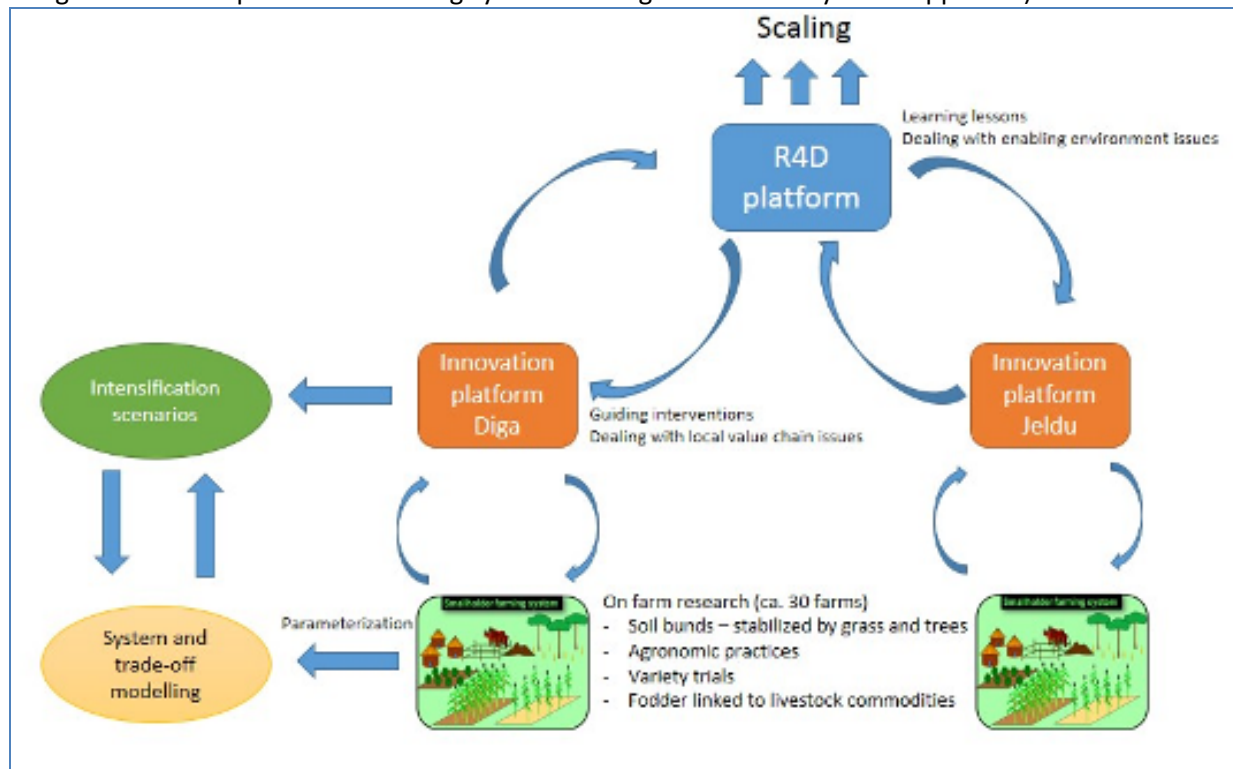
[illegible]

Scaling

Learning lessons
Dealing with enabling environment issues

R4D platform

Intensification scenarios

Innovation platform Diga

Guiding interventions
Dealing with local value chain issues

Innovation platform Jeldu

System and trade-off modelling

Parameterization

Smallholder farming system

On farm research (ca. 30 farms)
- Soil bunds – stabilized by grass and trees
- Agronomic practices
- Variety trials
- Fodder linked to livestock commodities

Smallholder farming system